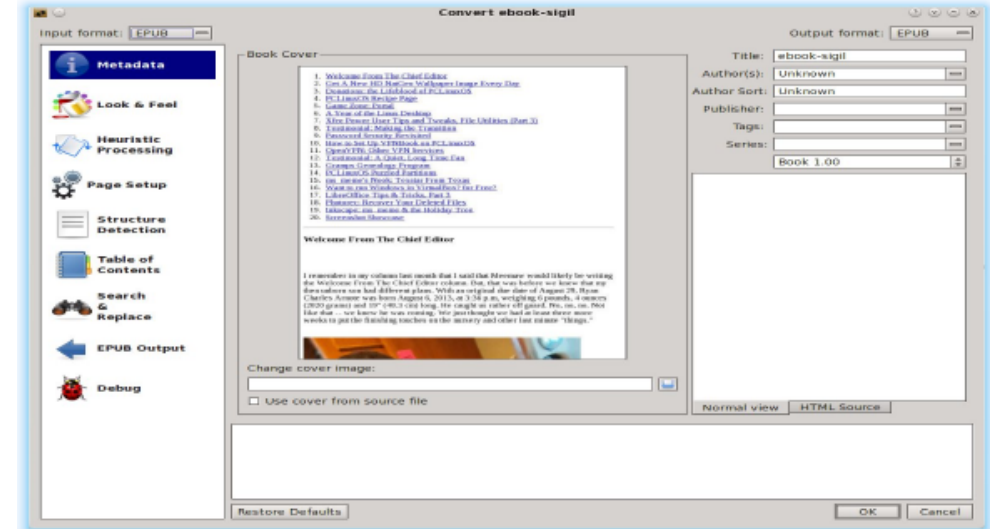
Convert ebook-sigil

Input format: EPUB

Output format: EPUB

Metadata

Look & Feel

Heuristic Processing

Page Setup

Structure Detection

Table of Contents

Search & Replace

EPUB Output

Debug

Book Cover

1. Welcome From The Chief Editor
2. Get A New HD NatGeo Wallpaper Image Every Day
3. Donations: the Lifeblood of PCLinuxOS
4. PCLinuxOS Recipe Page
5. Game Zone: Portal
6. A Year of the Linux Desktop
7. Xfce Power User Tips and Tweaks, File Utilities (Part 3)
8. Testimonial: Making the Transition
9. Password Security Revisited
10. How to Set Up VPNBook on PCLinuxOS
11. OpenVPN: Other VPN Services
12. Testimonial: A Quiet, Long Time Fan
13. Gramps Genealogy Program
14. PCLinuxOS Puzzled Partitions
15. ms_meme's Nook: Texsiar From Texas
16. Want to run Windows in VirtualBox for Free?
17. LibreOffice Tips & Tricks, Part 3
18. Photorec: Recover Your Deleted Files
19. Inkscape: ms_meme & the Holiday Tree
20. Screenshot Showcase

Welcome From The Chief Editor

I remember in my column last month that I said that Neemare would likely be writing the Welcome From The Chief Editor column. But, that was before we knew that my daughter and I had different plans. With an original due date of August 28, Ryan Charles Arnott was born August 6, 2013, at 3:36 p.m. weighing 6 pounds, 4 ounces (2830 grams) and 19" (48.3 cm) long. He caught us rather off guard. No, no, no. Not like that ... we knew he was coming. We just thought we had at least three more weeks to put the finishing touches on the nursery and other last minute "things."

Change cover image:

Use cover from source file

Title: ebook-sigil

Author(s): Unknown

Author Sort: Unknown

Publisher:

Tags:

Series:

Book 1.00

Normal view

HTML Source

Restore Defaults

OK

Cancel